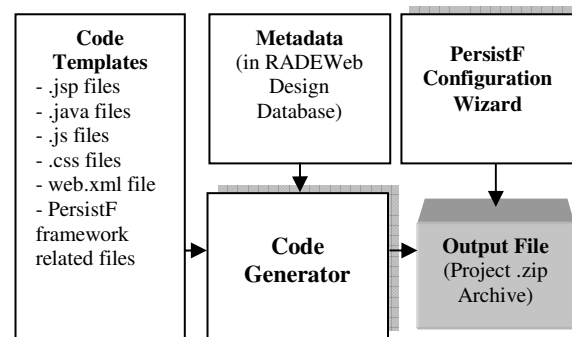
Code Templates
- .jsp files
- .java files
- .js files
- .css files
- web.xml file
- PersistF framework related files

Metadata
(in RADEWeb Design Database)

PersistF Configuration Wizard

Code Generator

Output File
(Project .zip Archive)